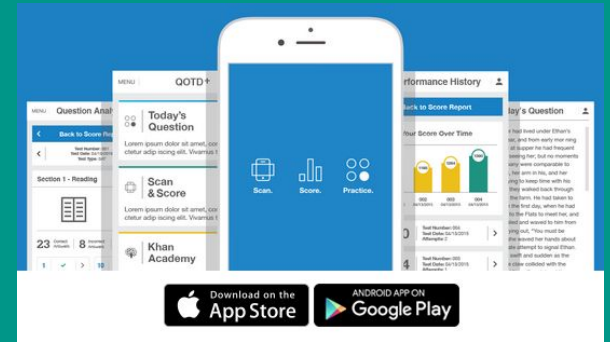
MENU Question Anal
Back to Score Rep
Test Number:
Test Date:
Test Type: SAT
Section 1 - Reading
23 Correct Answers
8 Incorrect Answers
1 > 10

MENU QOTD
Today's Question
Lorem ipsum dolor sit amet, co ctetur adip iscing elit. Vivamus t
Scan & Score
Lorem ipsum dolor sit amet, co ctetur adip iscing elit. Vivamus t
Khan Academy

Scan. Score. Practice.

rformance History
Back to Score Report
Your Score Over Time
1100 1260 1320
002 003 004
Test Number: 005
Test Date: 04/15/2015
Attempts: 2
Test Number: 005
Test Date: 04/15/2015
Attempts: 2

ay's Question
she had lived under Ethan's ; and from early morning she saw her at supper he had frequent seeing her; but no moments were comparable to her arm in his, and here to keep time with the they walked back through the farm. He had been on the first day, when he had the Flats to meet her, and ed and waved to him from ying out, "You must be the waved her hands about laughed at her. That was all, she is unmistakable which a sudden as the ice collided with the

Download on the App Store
ANDROID APP ON Google Play